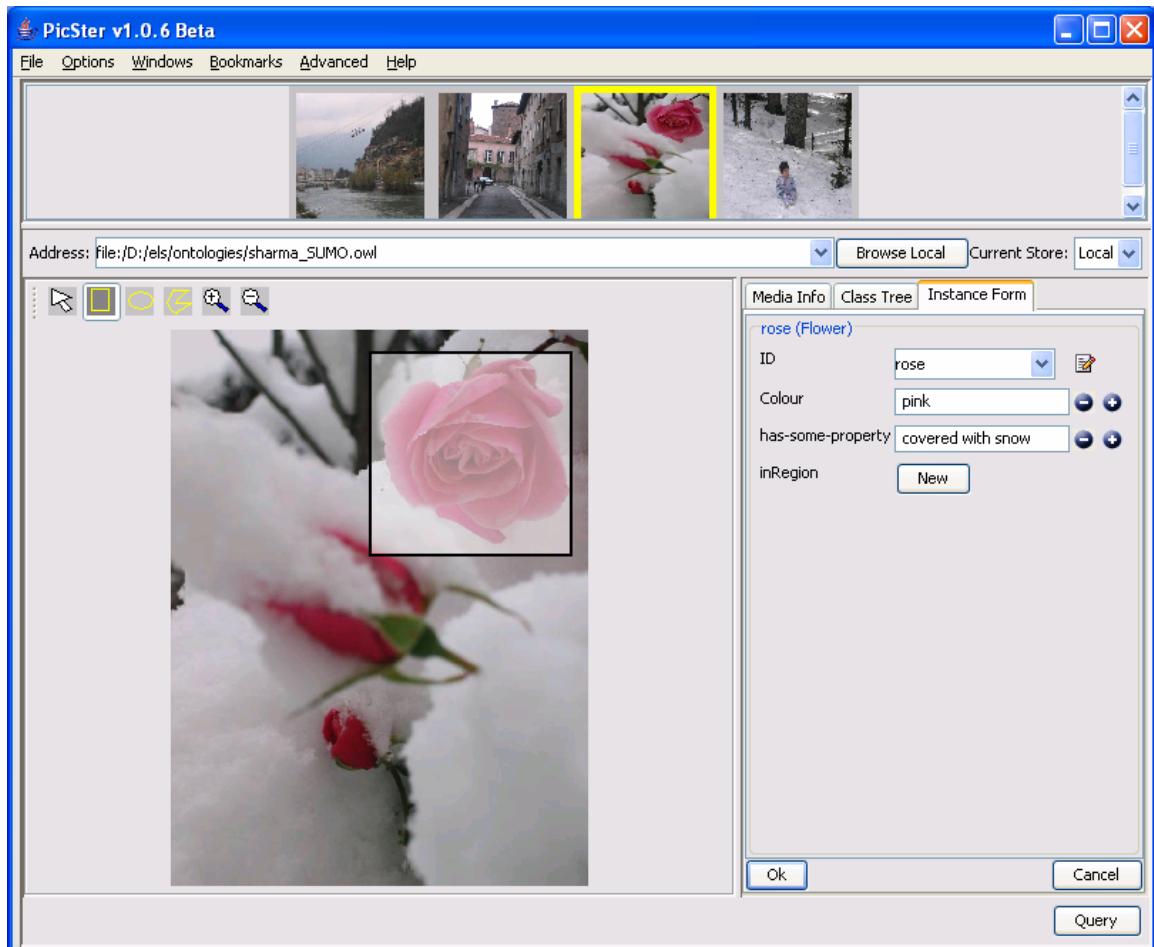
PicSter v1.0.6 Beta

File Options Windows Bookmarks Advanced Help

Address: file:/D:/els/ontologies/sharma_SUMO.owl Browse Local Current Store: Local

Media Info Class Tree Instance Form

rose (Flower)

ID rose

Colour pink

has-some-property covered with snow

inRegion New

Ok Cancel

Query